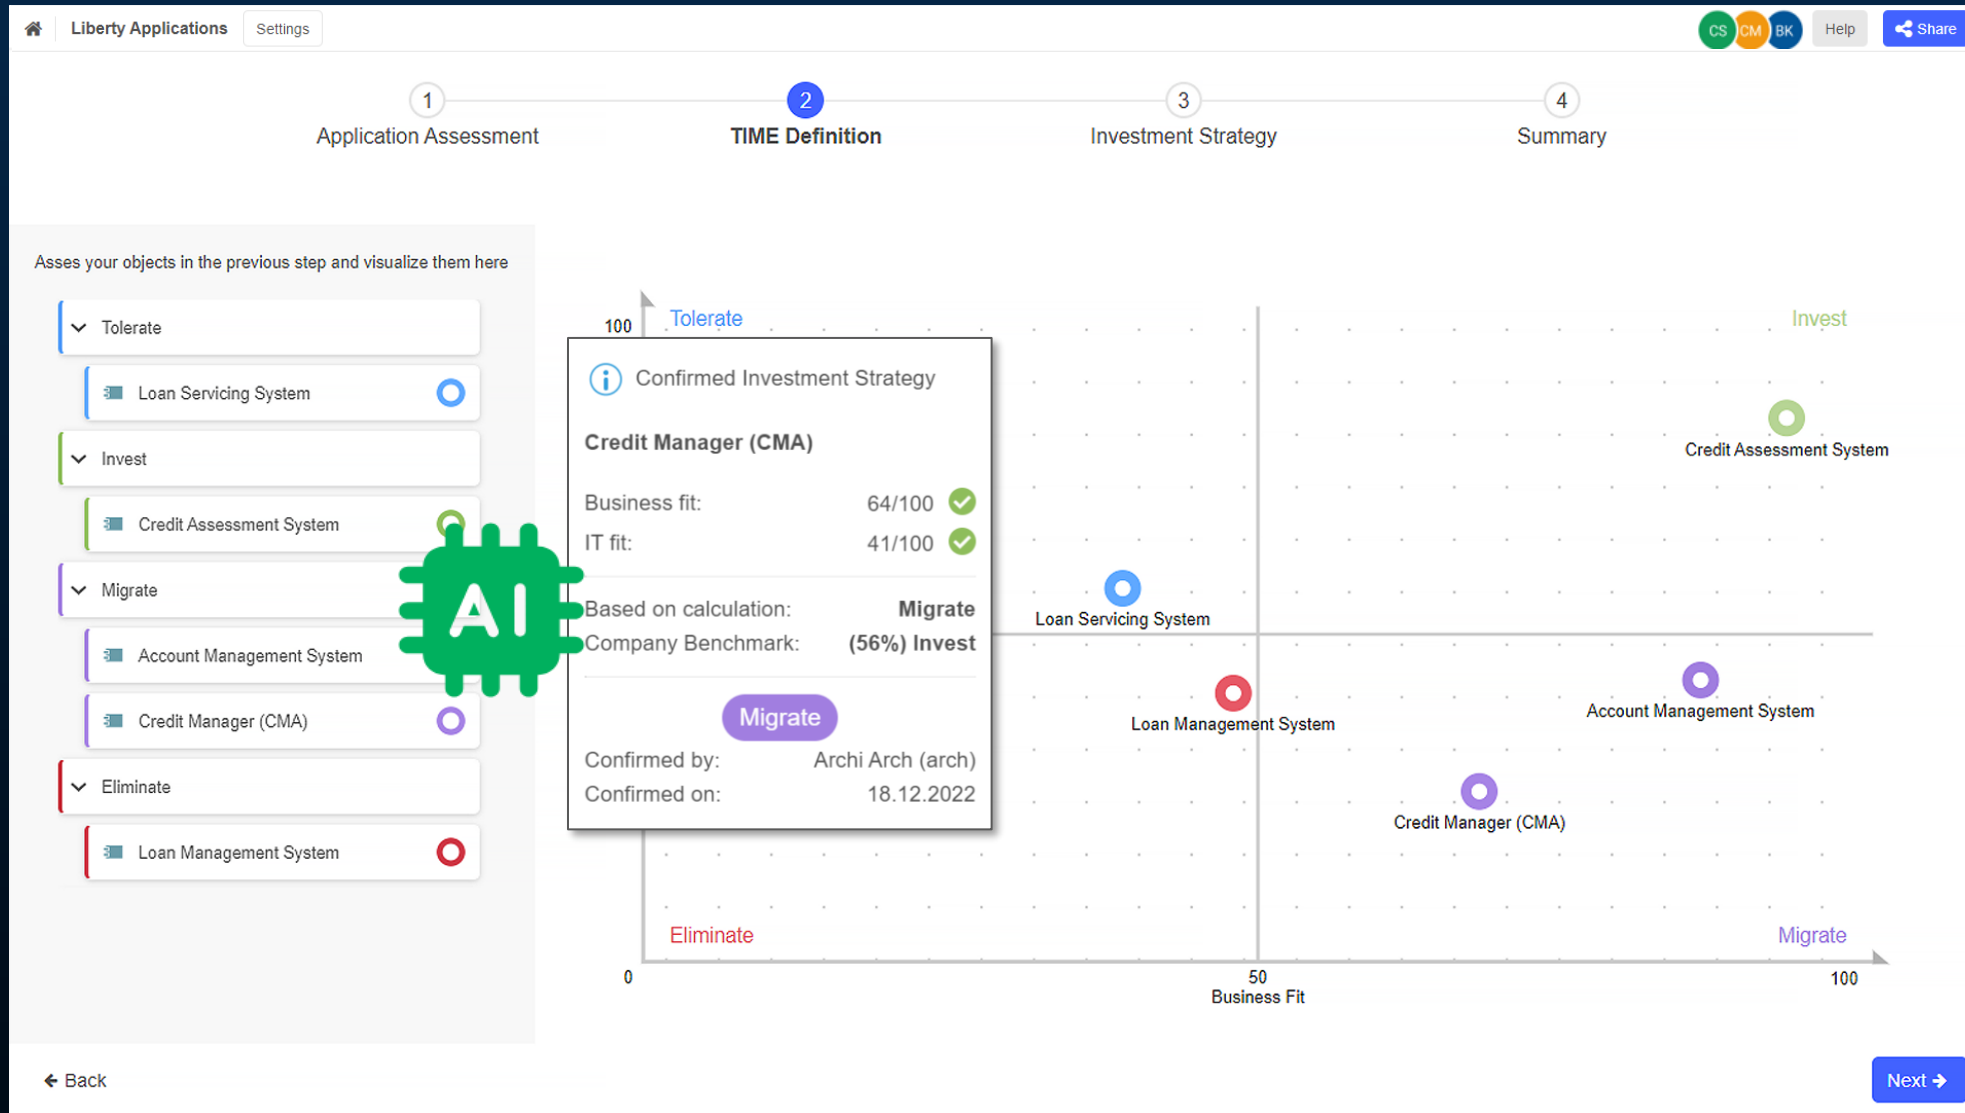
Liberty Applications Settings

CS CM BK Help Share

1 Application Assessment
2 TIME Definition
3 Investment Strategy
4 Summary

Asses your objects in the previous step and visualize them here

Tolerate
Loan Servicing System
Invest
Credit Assessment System
Migrate
Account Management System
Credit Manager (CMA)
Eliminate
Loan Management System

AI

Confirmed Investment Strategy

Credit Manager (CMA)

Business fit: 64/100
IT fit: 41/100

Based on calculation: Migrate
Company Benchmark: (56%) Invest

Migrate

Confirmed by: Archi Arch (arch)
Confirmed on: 18.12.2022

100
Tolerate
Invest
Credit Assessment System
Loan Servicing System
Loan Management System
Account Management System
Credit Manager (CMA)
Eliminate
Migrate
0
50
Business Fit
100

Back
Next